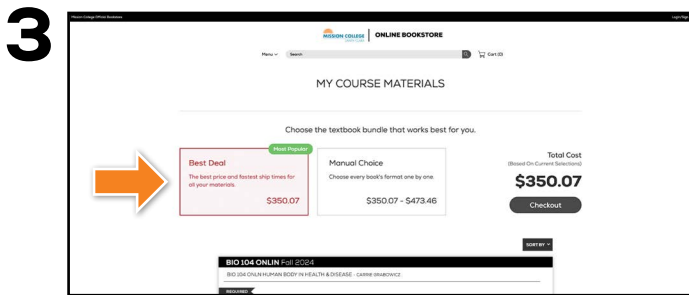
3

Mission College Official Bookstore

Login/Sign

MISSION COLLEGE SANTA CLARA | ONLINE BOOKSTORE

Menu

Search

Cart (0)

MY COURSE MATERIALS

Choose the textbook bundle that works best for you.

Most Popular

Best Deal

The best price and fastest ship times for all your materials.

$350.07

Manual Choice

Choose every book's format one by one

$350.07 - $473.46

Total Cost

(Based On Current Selections)

$350.07

Checkout

SORT BY

BIO 104 ONLIN Fall 2024

BIO 104 ONLN HUMAN BODY IN HEALTH & DISEASE - CARRIE GRABOWICZ

REQUIRED